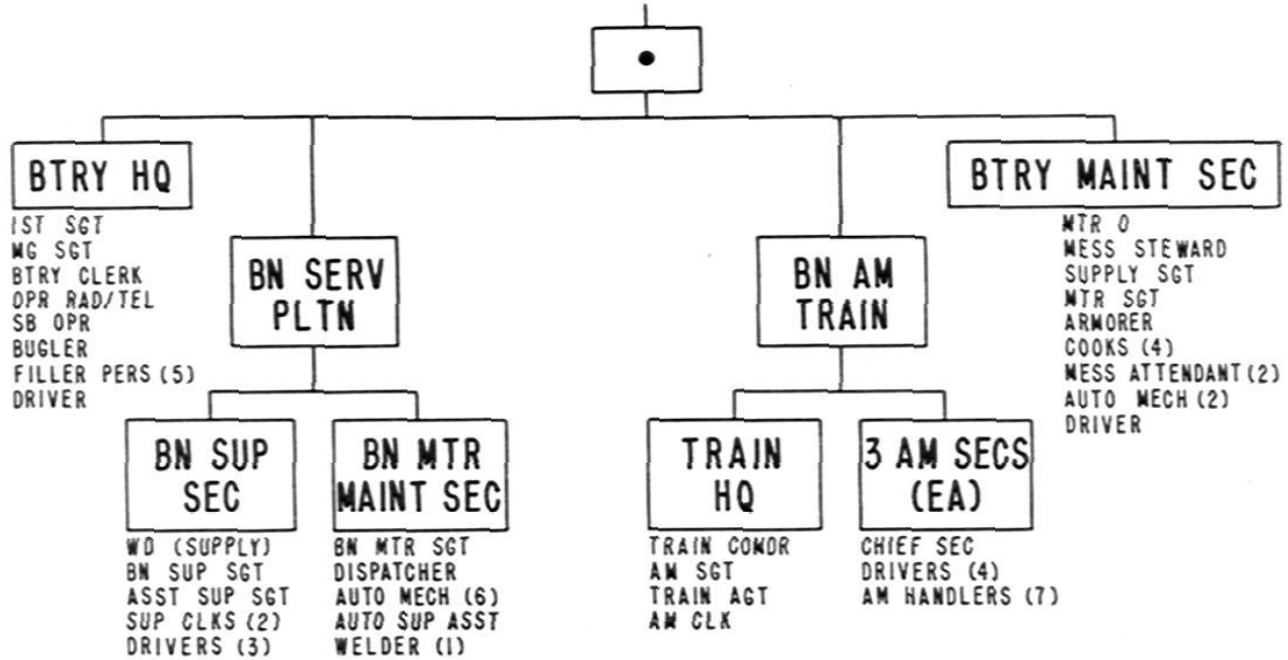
•

BTRY HQ

1ST SGT
MG SGT
BTRY CLERK
OPR RAD/TEL
SB OPR
BUGLER
FILLER PERS (5)
DRIVER

BN SERV PLTN

BN SUP SEC

WO (SUPPLY)
BN SUP SGT
ASST SUP SGT
SUP CLKS (2)
DRIVERS (3)

BN MTR MAINT SEC

BN MTR SGT
DISPATCHER
AUTO MECH (6)
AUTO SUP ASST
WELDER (1)

BN AM TRAIN

TRAIN HQ

TRAIN CONDR
AM SGT
TRAIN AGT
AM CLK

3 AM SECS (EA)

CHIEF SEC
DRIVERS (4)
AM HANDLERS (7)

BTRY MAINT SEC

MTR O
MESS STEWARD
SUPPLY SGT
MTR SGT
ARMORER
COOKS (4)
MESS ATTENDANT (2)
AUTO MECH (2)
DRIVER